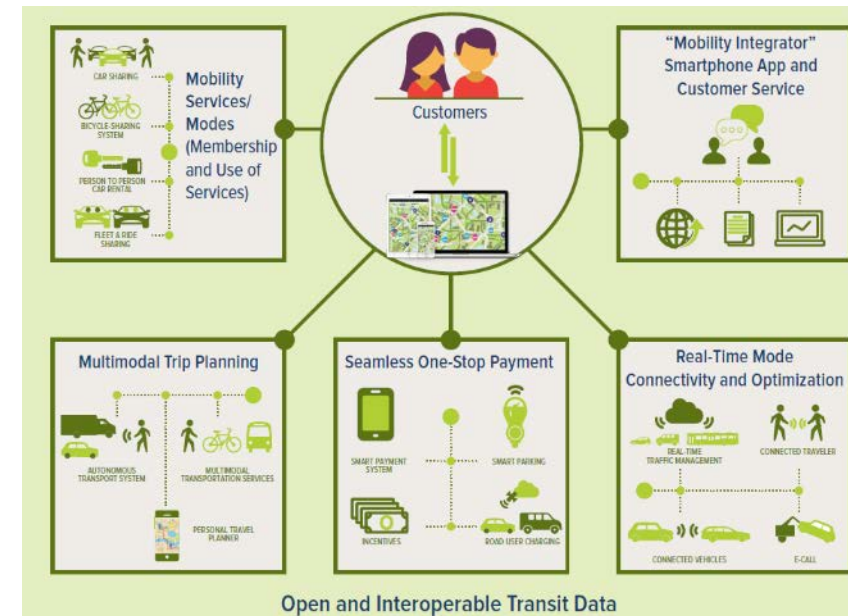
CAR SHARING

BICYCLE-SHARING SYSTEM

PERSON TO PERSON CAR RENTAL

FLEET & RIDE SHARING

Mobility Services/ Modes (Membership and Use of Services)

Customers

"Mobility Integrator" Smartphone App and Customer Service

Multimodal Trip Planning

AUTONOMOUS TRANSPORT SYSTEM

MULTIMODAL TRANSPORTATION SERVICES

PERSONAL TRAVEL PLANNER

Seamless One-Stop Payment

SMART PAYMENT SYSTEM

SMART PARKING

INCENTIVES

ROAD USER CHARGING

Real-Time Mode Connectivity and Optimization

REAL TIME TRAFFIC MANAGEMENT

CONNECTED TRAVELER

CONNECTED VEHICLES

E-CALL

Open and Interoperable Transit Data